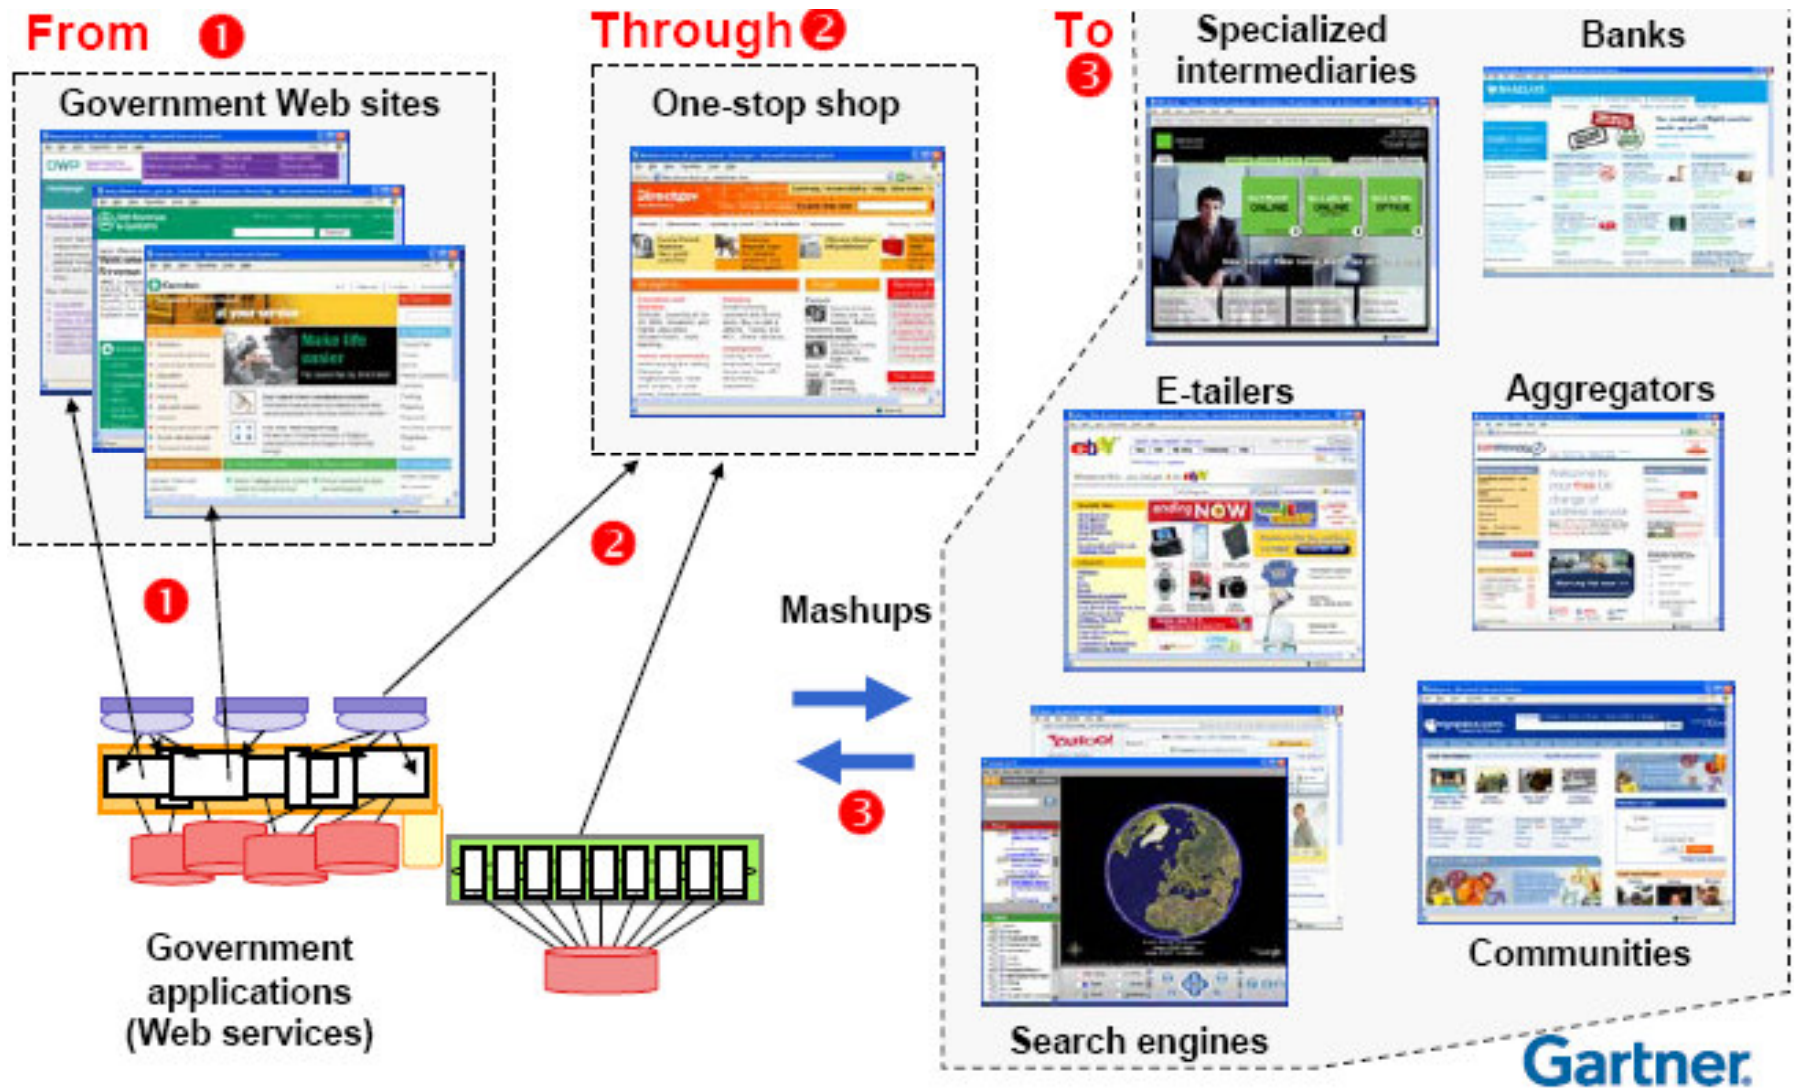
From 1

Government Web sites

Through 2

One-stop shop

To 3

Specialized intermediaries

Banks

E-tailers

Aggregators

2

1

Mashups

3

Government applications (Web services)

Search engines

Communities

Gartner